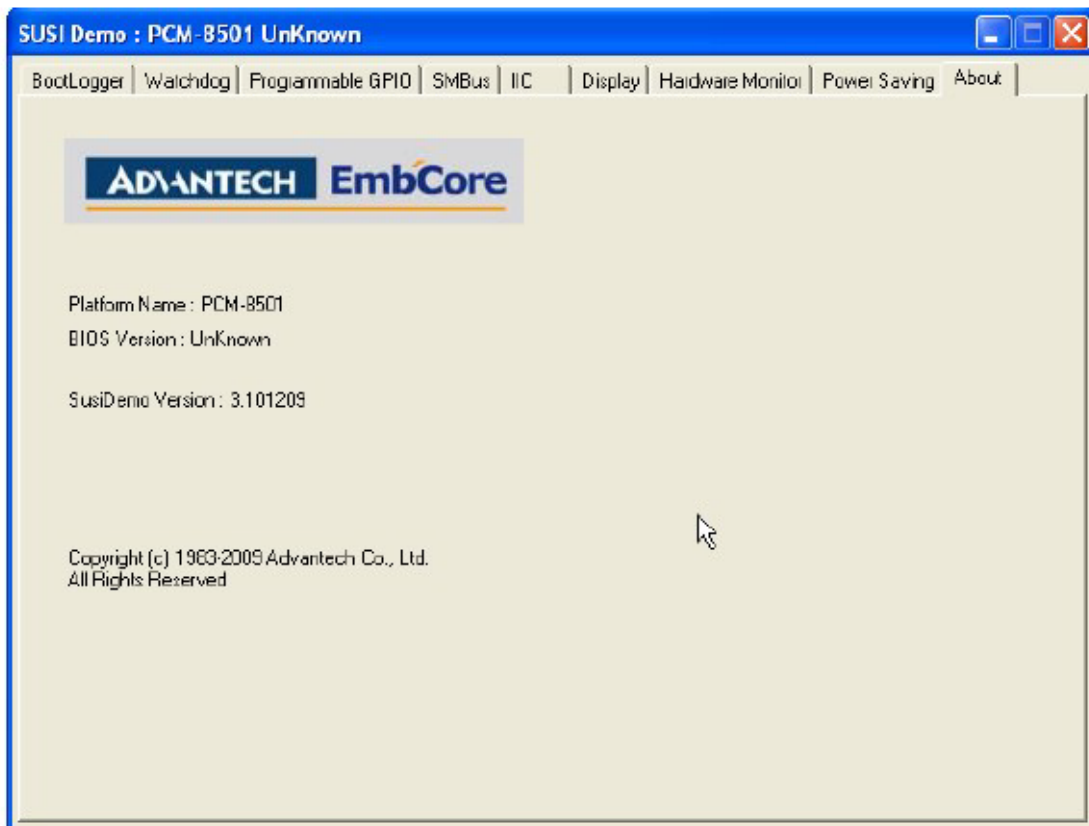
SUSI Demo : PCM-8501 UnKnown

BootLogger | Watchdog | Programmable GPIO | SMBus | IIC | Display | Hardware Monitor | Power Saving | About

ADVANTECH EmbCore

Platform Name : PCM-8501
BIOS Version : UnKnown

SusiDemo Version : 3.101209

Copyright (c) 1983-2009 Advantech Co., Ltd.
All Rights Reserved